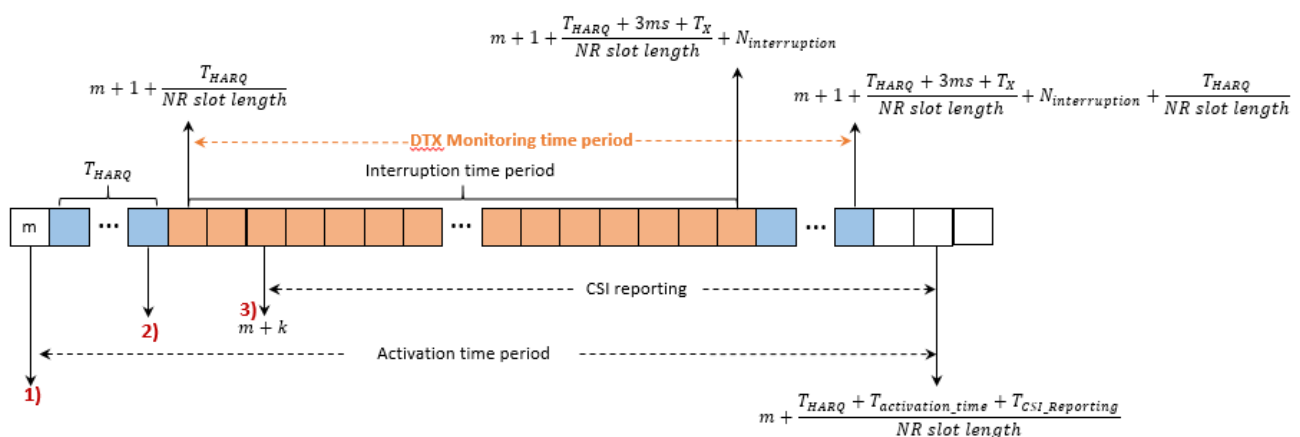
$m + 1 + \frac{T_{HARQ} + 3ms + T_X}{NR\ slot\ length} + N_{interruption}$

$m + 1 + \frac{T_{HARQ}}{NR\ slot\ length}$

$m + 1 + \frac{T_{HARQ} + 3ms + T_X}{NR\ slot\ length} + N_{interruption} + \frac{T_{HARQ}}{NR\ slot\ length}$

DTX Monitoring time period

$T_{HARQ}$

Interruption time period

m

...

...

...

CSI reporting

3)

$m + k$

2)

Activation time period

1)

$m + \frac{T_{HARQ} + T_{activation\_time} + T_{CSI\_Reporting}}{NR\ slot\ length}$